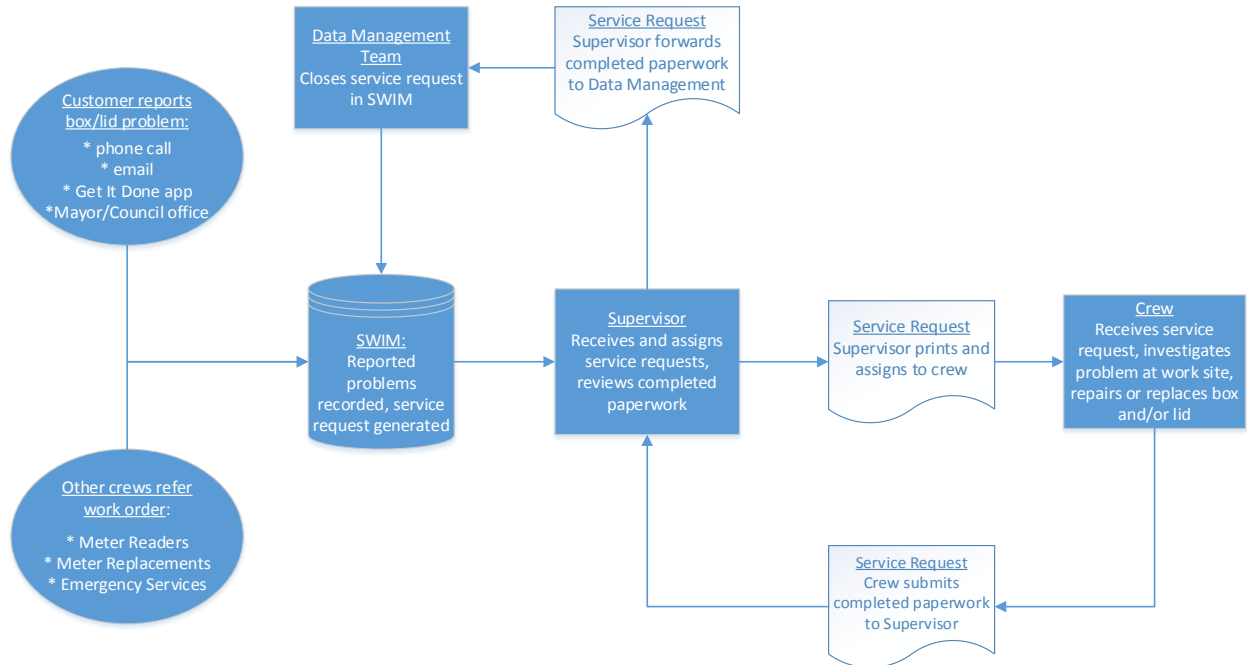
Data Management Team
Closes service request in SWIM

Service Request
Supervisor forwards completed paperwork to Data Management

Customer reports box/lid problem:
* phone call
* email
* Get It Done app
*Mayor/Council office

SWIM:
Reported problems recorded, service request generated

Supervisor
Receives and assigns service requests, reviews completed paperwork

Service Request
Supervisor prints and assigns to crew

Crew
Receives service request, investigates problem at work site, repairs or replaces box and/or lid

Other crews refer work order:
* Meter Readers
* Meter Replacements
* Emergency Services

Service Request
Crew submits completed paperwork to Supervisor